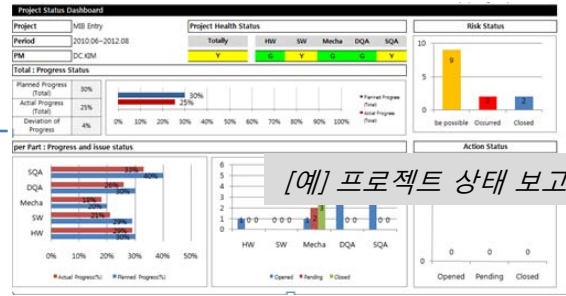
Project Status Dashboard

| Project | MB Entry |
|---|---|
| Period | 2010.06~2012.08 |
| PM | DC KIM |

Project Health Status

| Totally | HW | SW | Mecha | DQA | SQA |
|---|---|---|---|---|---|
| Y | G | Y | G | Y | G |

Risk Status

12
10
8
6
4
2
0
9
2
2
be possible
Occurred
Closed

Total : Progress Status

| Planned Progress (Total) | 30% |
|---|---|
| Actial Progress (Total) | 25% |
| Deviation of Progress | 4% |

30%
25%
0% 10% 20% 30% 40% 50% 60% 70% 80% 90% 100%
Planned Progress (Total)
Actial Progress (Total)

per Part : Progress and issue status

SQA
DQA
Mecha
SW
HW
33%
40%
26%
30%
15%
20%
21%
29%
29%
30%
0% 10% 20% 30% 40% 50%
Actual Progress(%)
Planned Progress(%)

HW
SW
Mecha
DQA
SQA
0 0
0 0 0
1 2
0 0
0 0
Opened
Pending
Closed

Action Status

0
0
0
Opened
Pending
Closed

[예] 프로젝트 상태 보고